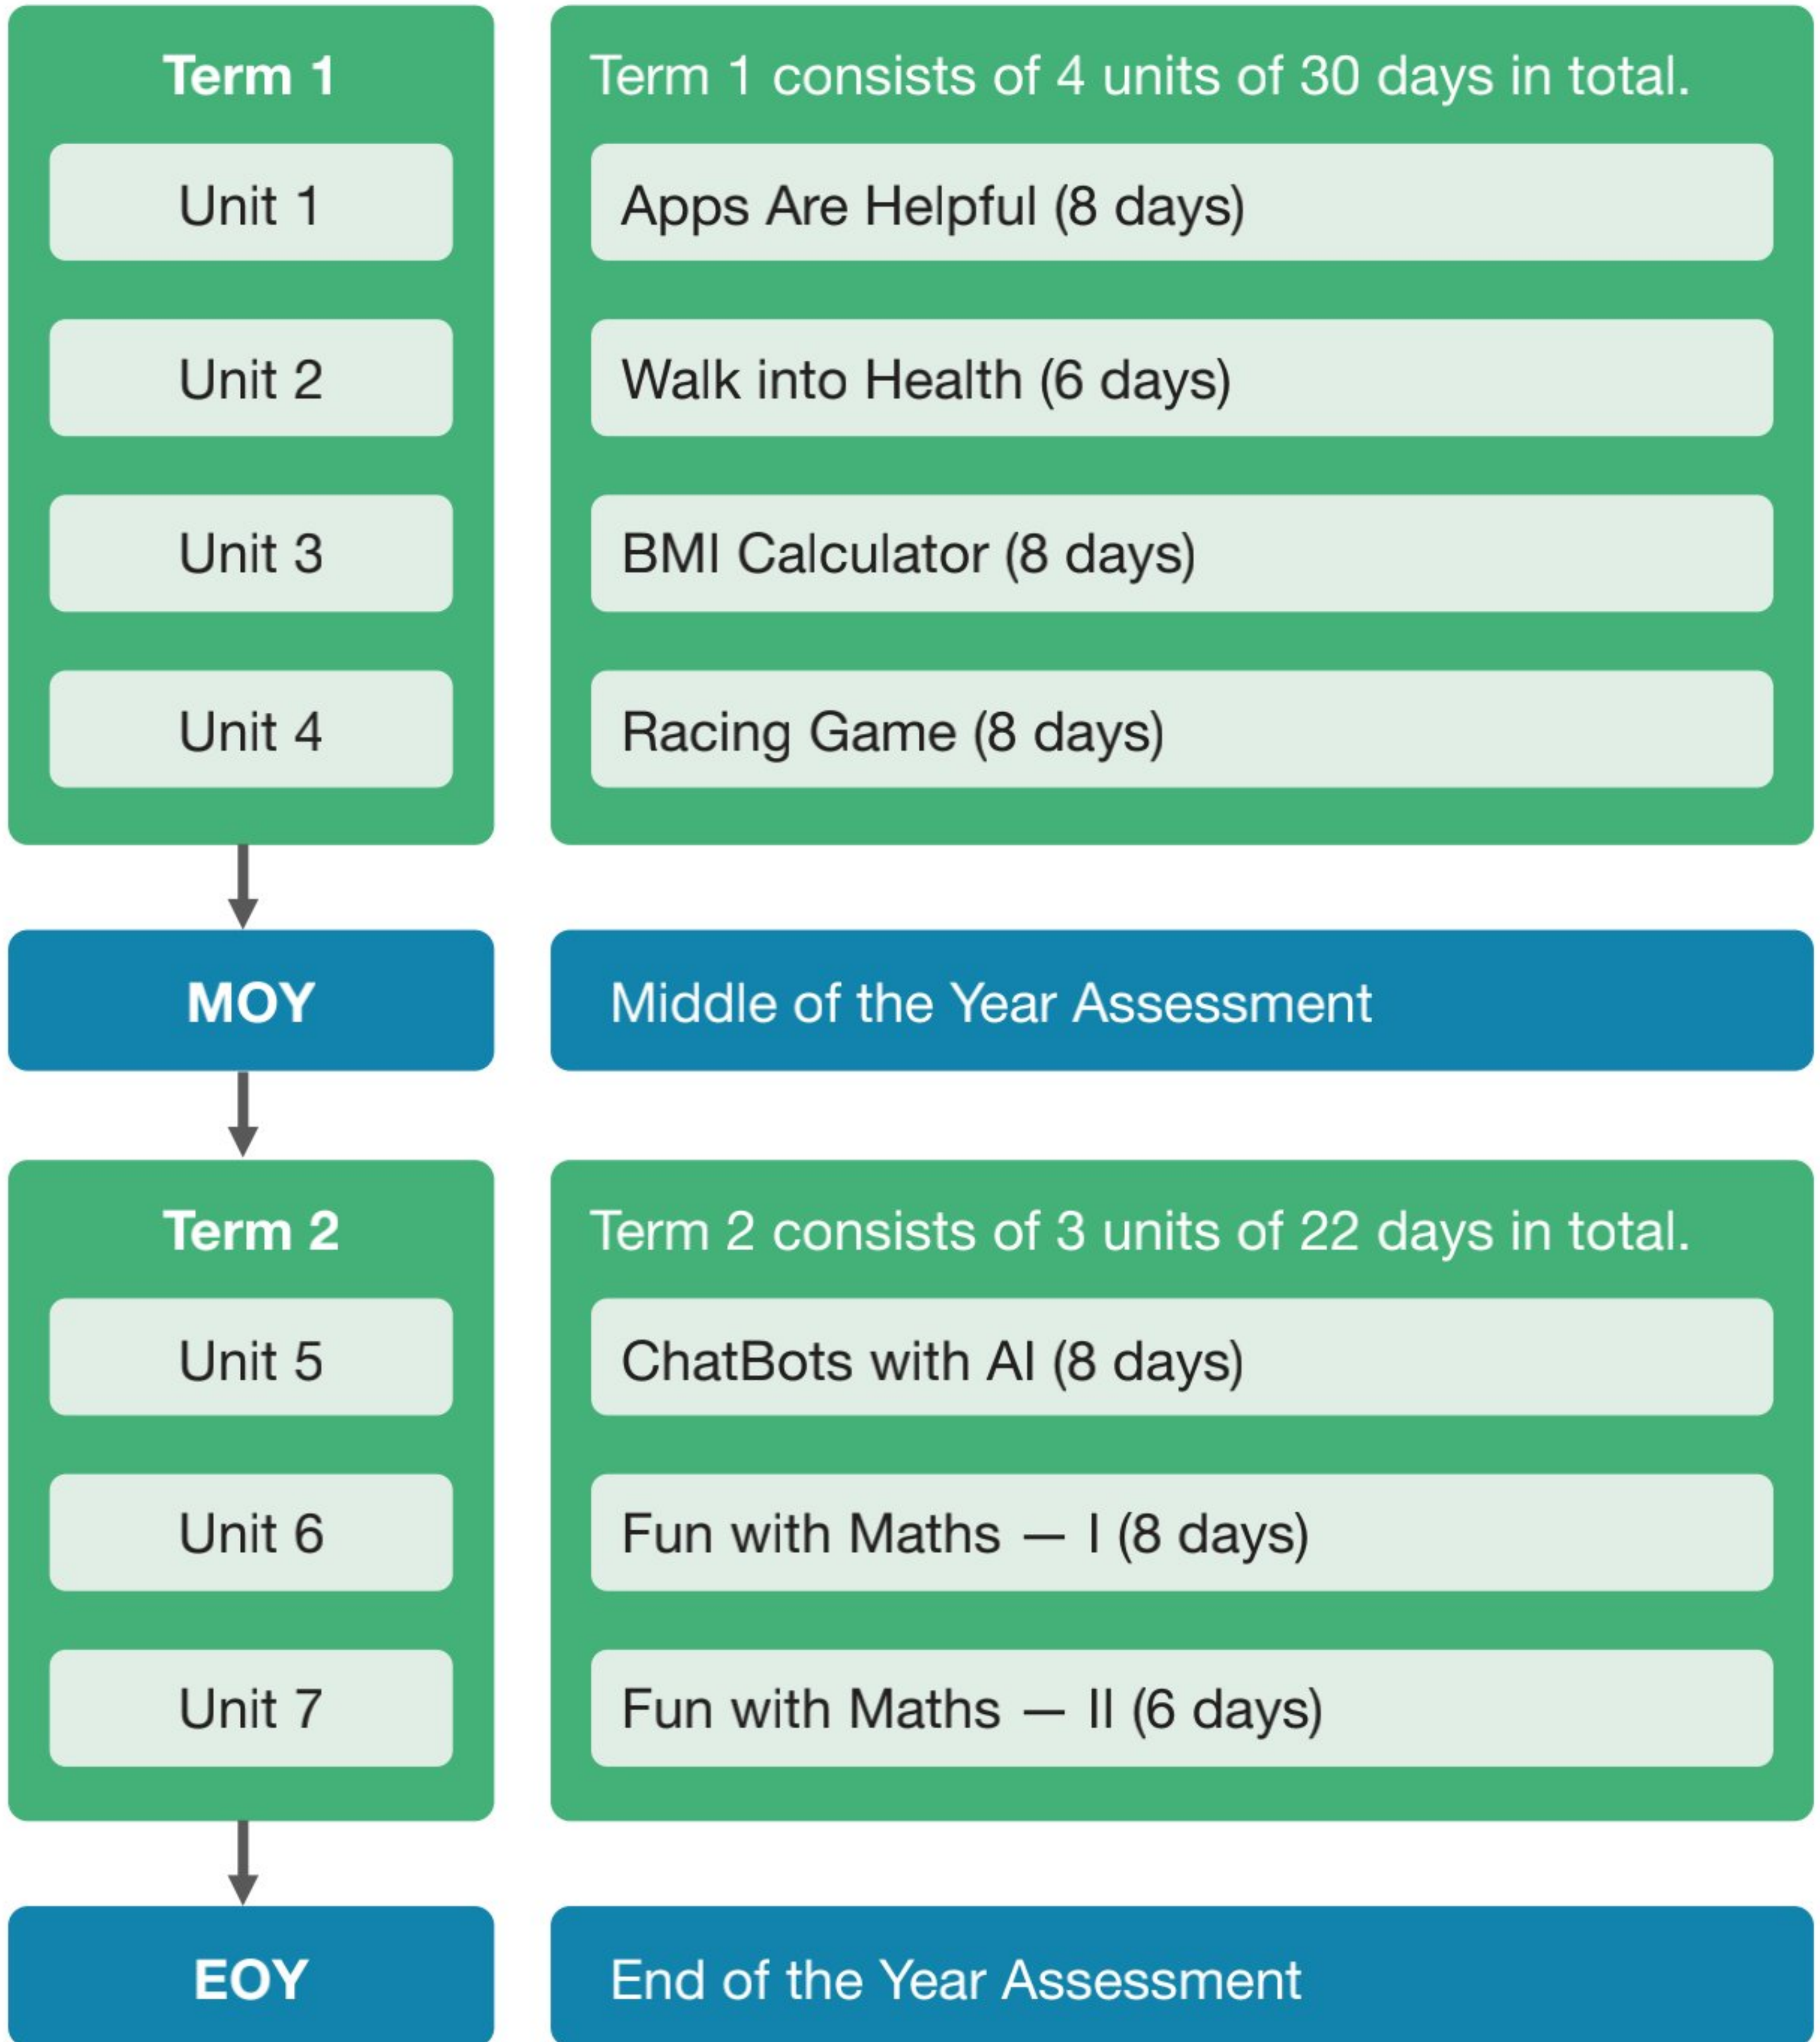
Term 1

Unit 1

Unit 2

Unit 3

Unit 4

Term 1 consists of 4 units of 30 days in total.

Apps Are Helpful (8 days)

Walk into Health (6 days)

BMI Calculator (8 days)

Racing Game (8 days)

MOY

Middle of the Year Assessment

Term 2

Unit 5

Unit 6

Unit 7

Term 2 consists of 3 units of 22 days in total.

ChatBots with AI (8 days)

Fun with Maths — I (8 days)

Fun with Maths — II (6 days)

EOY

End of the Year Assessment